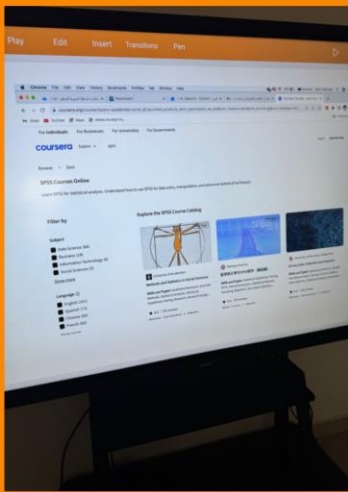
Play Edit Insert Transitions Pen

Chrome File Edit View History Bookmarks Profiles Tab Window Help

For Individuals For Businesses For Universities For Governments

coursera Explore spss

Browse > Spss

SPSS Courses Online

Learn SPSS for statistical analysis. Understand how to use SPSS for data entry, manipulation, and advanced statistical techniques.

Filter by

Subject
Data Science (44)
Business (18)
Information Technology (4)
Social Sciences (3)
Show more

Language
English (203)
Spanish (13)
Chinese (83)
French (60)

Explore the SPSS Course Catalog

University of Amsterdam
Methods and Statistics in Social Sciences

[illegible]